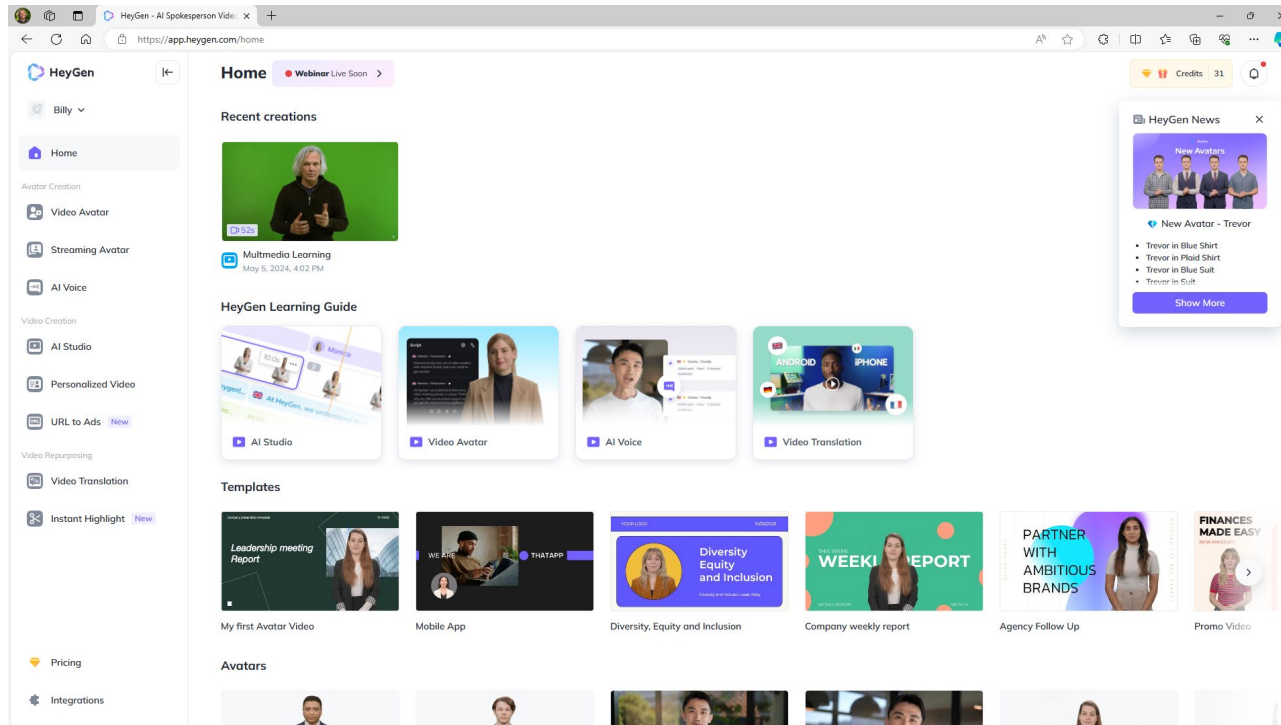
HeyGen - AI Spokesperson Vide ×
https://app.heygen.com/home

HeyGen
Billy
Home
Avatar Creation
Video Avatar
Streaming Avatar
AI Voice
Video Creation
AI Studio
Personalized Video
URL to Ads New
Video Repurposing
Video Translation
Instant Highlight New
Pricing
Integrations

Home
Webinar Live Soon
Credits 31

Recent creations
52s
Multmedia Learning
May 5, 2024, 4:02 PM

HeyGen News
New Avatars
New Avatar - Trevor
• Trevor in Blue Shirt
• Trevor in Plaid Shirt
• Trevor in Blue Suit
• Trevor in Suit
Show More

HeyGen Learning Guide
Monica
At HeyGen, we understand
AI Studio
Script
Video Avatar
AI Voice
ANDROID
iPHONE
Video Translation

Templates
Leadership meeting Report
My first Avatar Video
WE ARE
THATAPP
Mobile App
YOUR LOGO
Diversity Equity and Inclusion
Diversity, Equity and Inclusion
WEEKL REPORT
Company weekly report
PARTNER WITH AMBITIOUS BRANDS
Agency Follow Up
FINANCES MADE EASY
Promo Video

Avatars